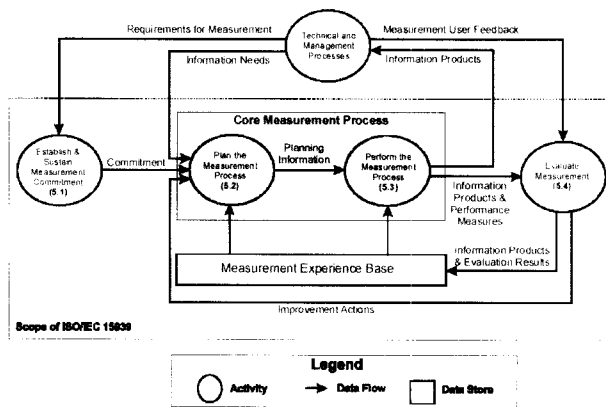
Requirements for Measurement

Technical and Management Processes

Measurement User Feedback

Information Needs

Information Products

Core Measurement Process

Establish & Sustain Measurement Commitment (5.1)

Commitment

Plan the Measurement Process (5.2)

Planning Information

Perform the Measurement Process (5.3)

Evaluate Measurement (5.4)

Information Products & Performance Measures

Information Products & Evaluation Results

Measurement Experience Base

Improvement Actions

Scope of ISO/IEC 15939

Legend

Activity

Data Flow

Data Store